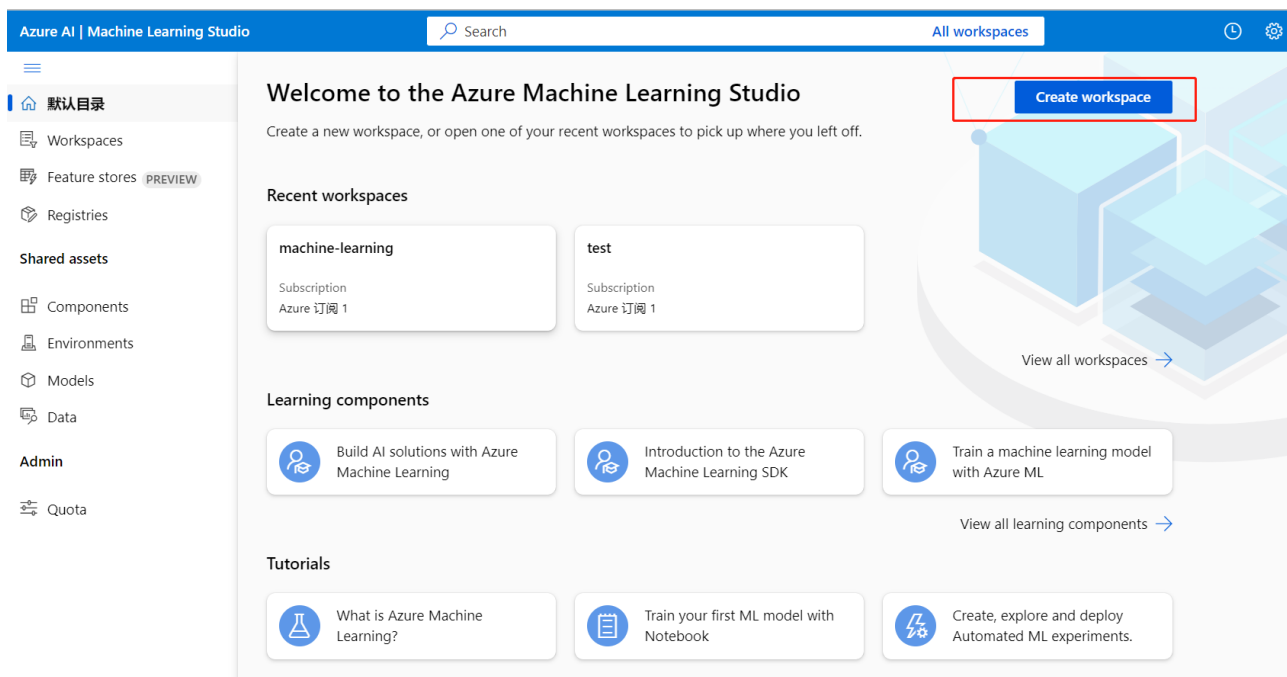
Azure AI | Machine Learning Studio

Search

All workspaces

默认目录

Workspaces

Feature stores PREVIEW

Registries

Shared assets

Components

Environments

Models

Data

Admin

Quota

Welcome to the Azure Machine Learning Studio

Create workspace

Create a new workspace, or open one of your recent workspaces to pick up where you left off.

Recent workspaces

machine-learning

Subscription

Azure 订阅 1

test

Subscription

Azure 订阅 1

View all workspaces →

Learning components

Build AI solutions with Azure Machine Learning

Introduction to the Azure Machine Learning SDK

Train a machine learning model with Azure ML

View all learning components →

Tutorials

What is Azure Machine Learning?

Train your first ML model with Notebook

Create, explore and deploy Automated ML experiments.